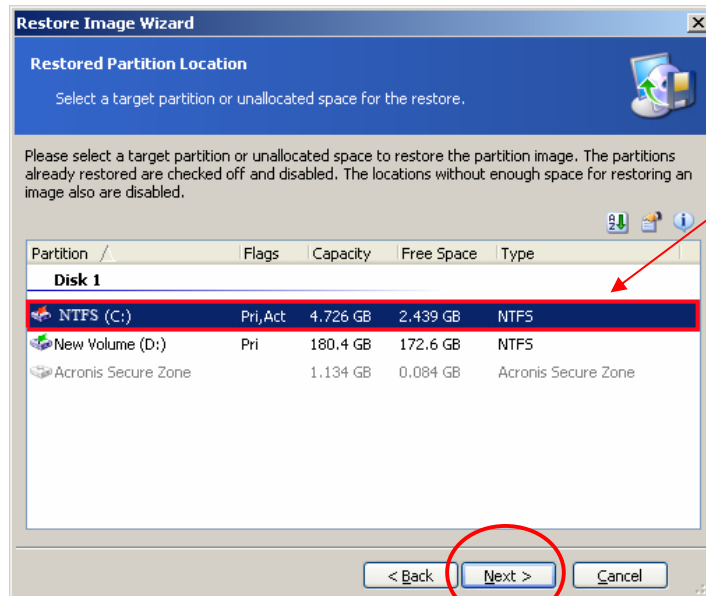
Restore Image Wizard

Restored Partition Location

Select a target partition or unallocated space for the restore.

Please select a target partition or unallocated space to restore the partition image. The partitions already restored are checked off and disabled. The locations without enough space for restoring an image also are disabled.

| Partition | Flags | Capacity | Free Space | Type |
|---|---|---|---|---|
| Disk 1 | | | | |
| NTFS (C:) | Pri,Act | 4.726 GB | 2.439 GB | NTFS |
| New Volume (D:) | Pri | 180.4 GB | 172.6 GB | NTFS |
| Acronis Secure Zone | | 1.134 GB | 0.084 GB | Acronis Secure Zone |

< Back Next > Cancel